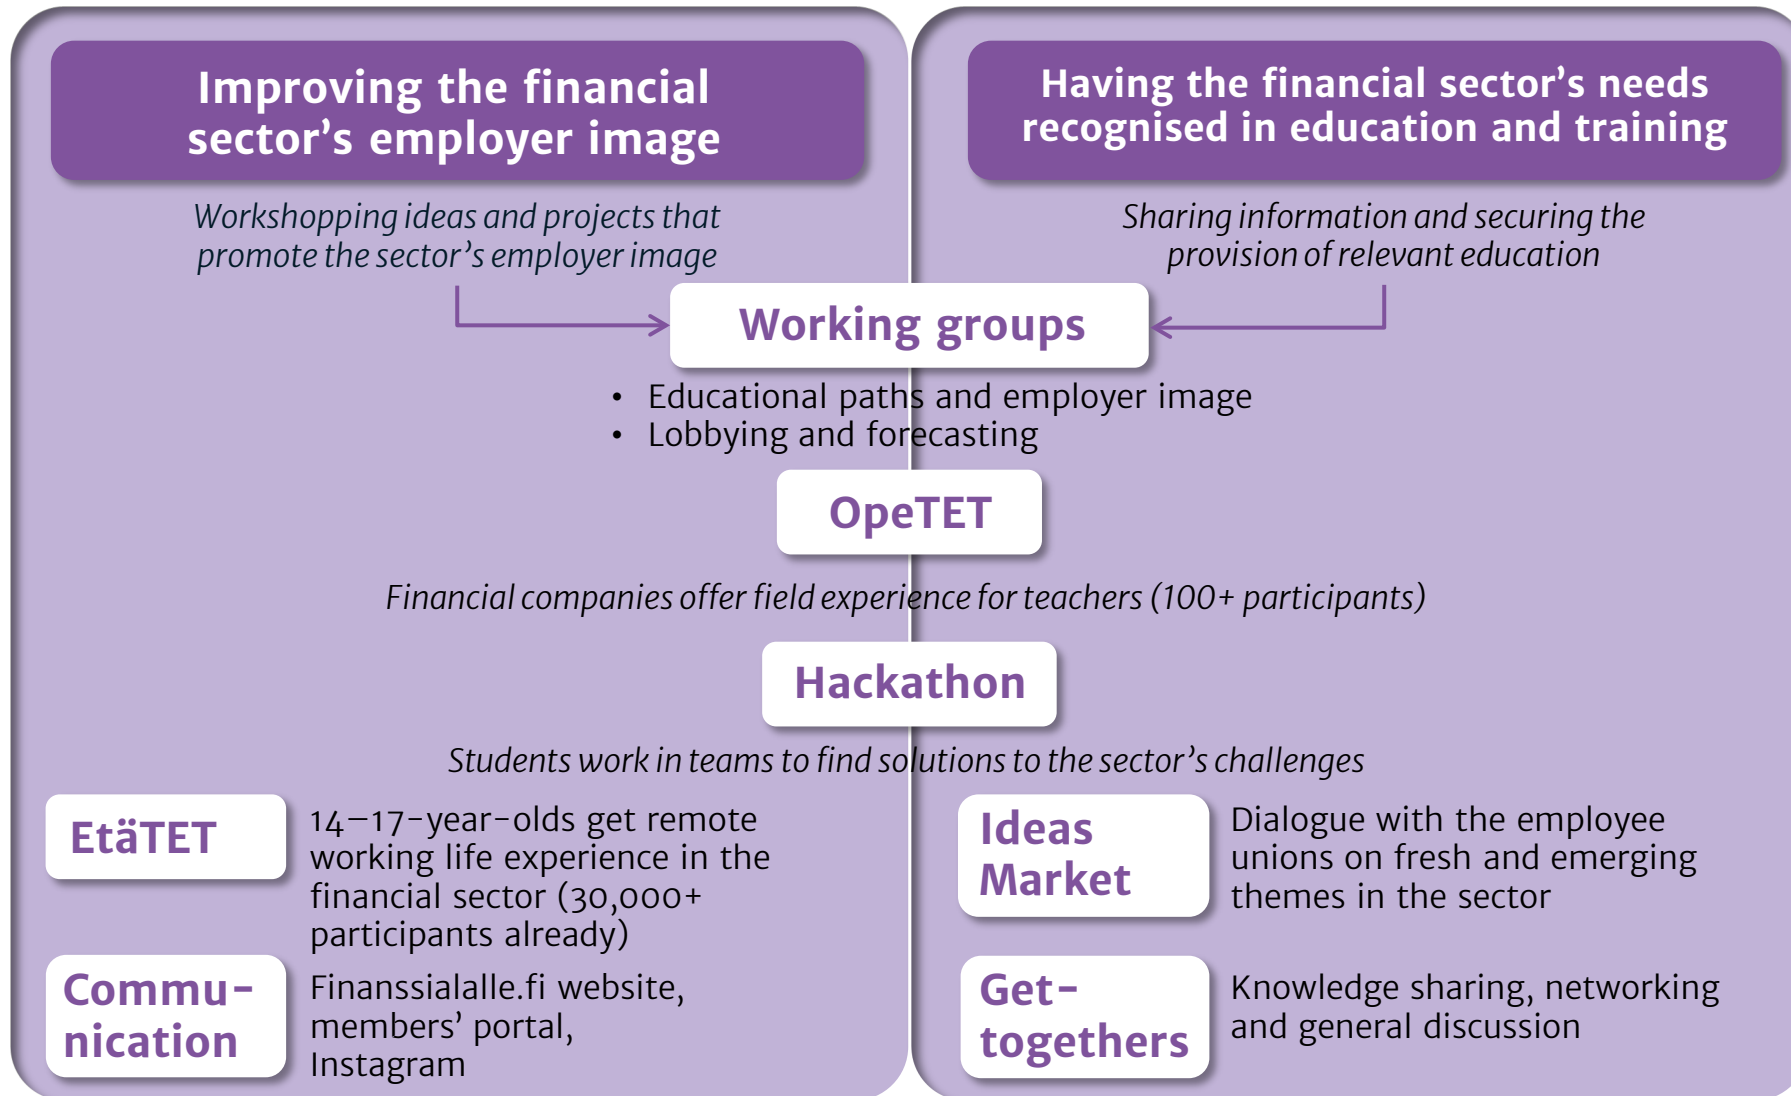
Improving the financial sector's employer image

Workshopping ideas and projects that promote the sector's employer image

Having the financial sector's needs recognised in education and training

Sharing information and securing the provision of relevant education

Working groups

• Educational paths and employer image
• Lobbying and forecasting

OpeTET

Financial companies offer field experience for teachers (100+ participants)

Hackathon

Students work in teams to find solutions to the sector's challenges

EtäTET

14–17-year-olds get remote working life experience in the financial sector (30,000+ participants already)

Commu-nication

Finanssialalle.fi website, members' portal, Instagram

Ideas Market

Dialogue with the employee unions on fresh and emerging themes in the sector

Get-togethers

Knowledge sharing, networking and general discussion